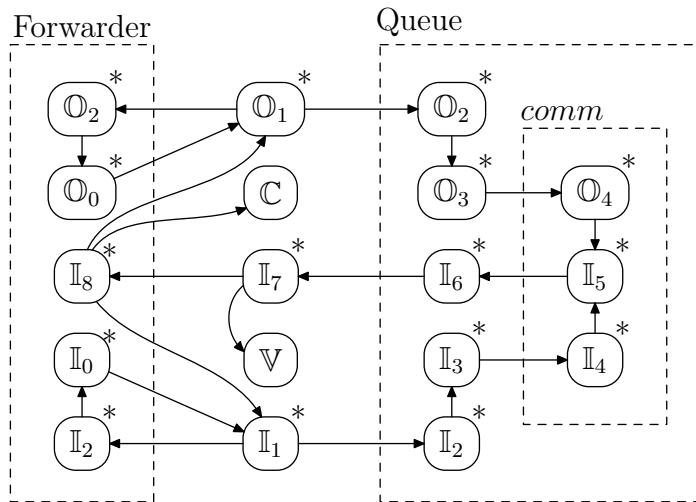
Forwarder

Queue

comm

$\mathbb{O}_2$ *

$\mathbb{O}_1$ *

$\mathbb{O}_2$ *

$\mathbb{O}_0$ *

$\mathbb{C}$

$\mathbb{O}_3$ *

$\mathbb{O}_4$ *

$\mathbb{I}_8$ *

$\mathbb{I}_7$ *

$\mathbb{I}_6$ *

$\mathbb{I}_5$ *

$\mathbb{V}$

$\mathbb{I}_0$ *

$\mathbb{I}_3$ *

$\mathbb{I}_4$ *

$\mathbb{I}_2$ *

$\mathbb{I}_1$ *

$\mathbb{I}_2$ *